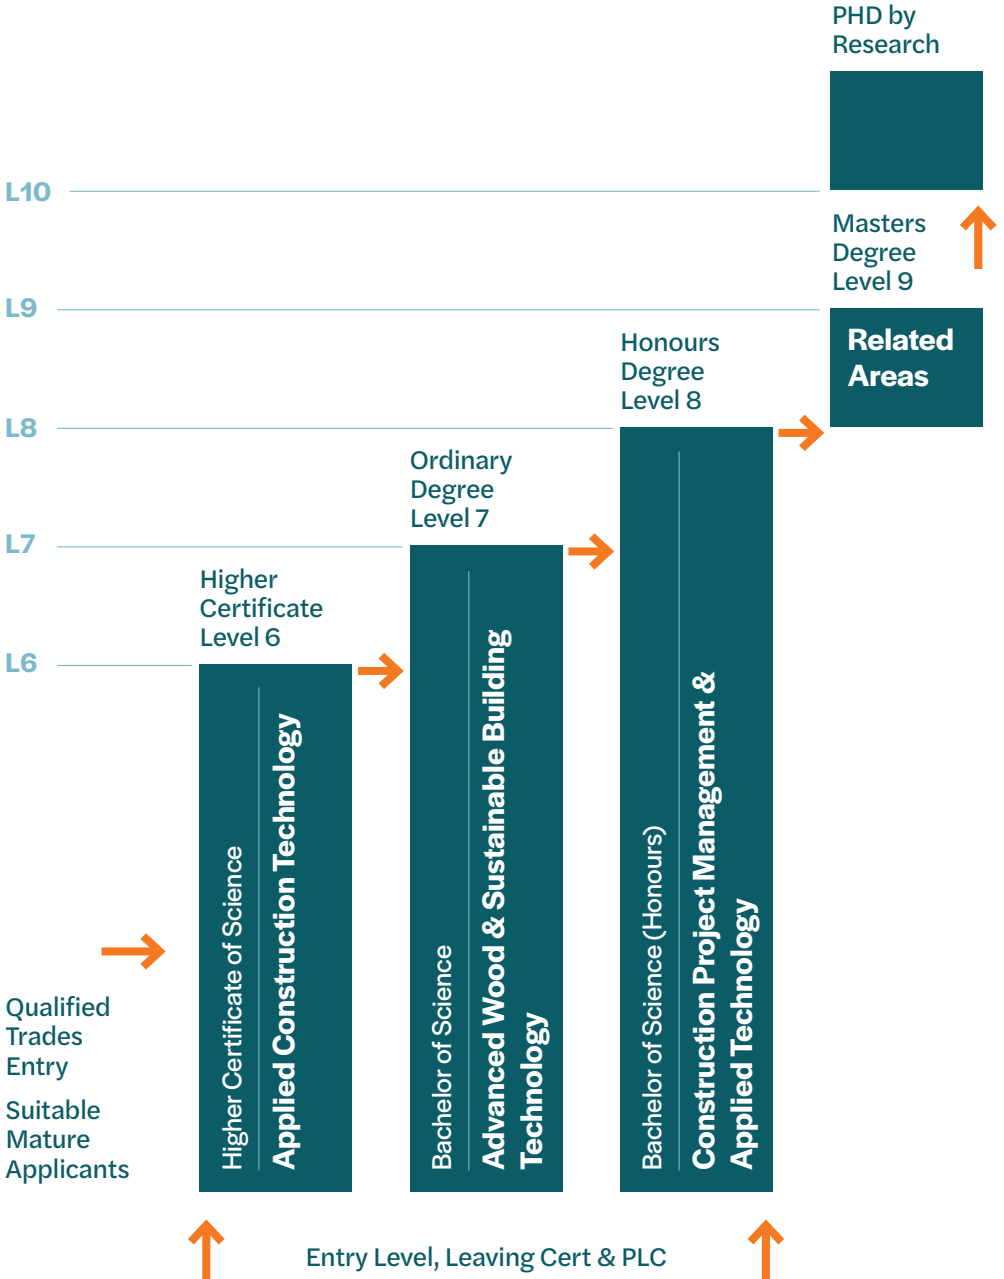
PHD by Research

L10

Masters Degree Level 9

L9

Related Areas

Honours Degree Level 8

L8

Ordinary Degree Level 7

L7

Higher Certificate Level 6

L6

Higher Certificate of Science
Applied Construction Technology

Bachelor of Science
Advanced Wood & Sustainable Building Technology

Bachelor of Science (Honours)
Construction Project Management & Applied Technology

Qualified Trades Entry

Suitable Mature Applicants

Entry Level, Leaving Cert & PLC